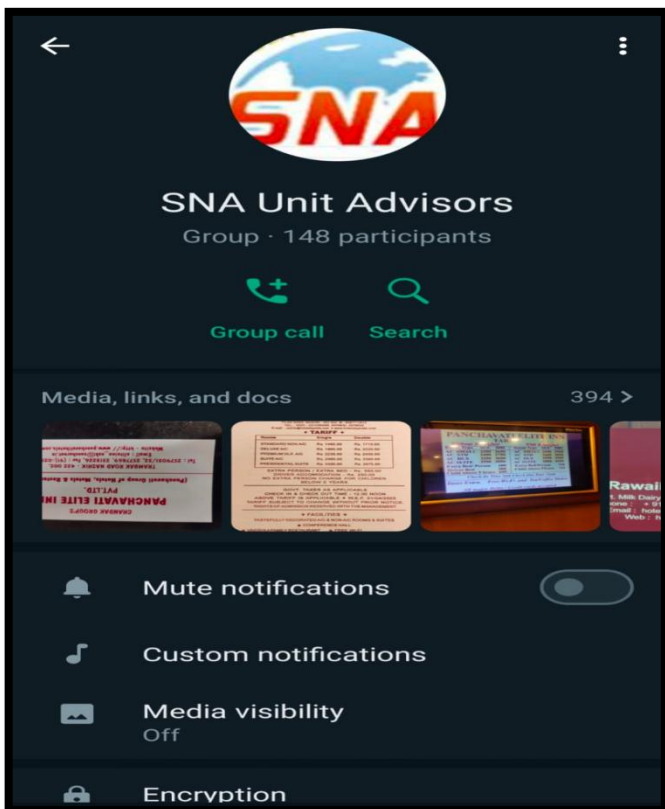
SNA

SNA Unit Advisors

Group · 148 participants

Group call

Search

Media, links, and docs

394 >

PANCHAVATI ELITE INN

Rawai

Mute notifications

Custom notifications

Media visibility

Off

Encryption